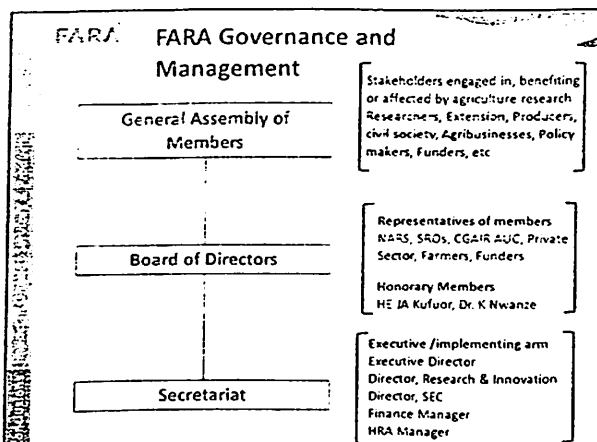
FARA FARA Governance and Management

General Assembly of Members

Stakeholders engaged in, benefiting or affected by agriculture research Researchers, Extension, Producers, civil society, Agribusinesses, Policy makers, Funders, etc

Board of Directors

Representatives of members NARS, SROs, CGAIR AUC, Private Sector, Farmers, Funders

Honorary Members HE JA Kufuor, Dr. K Nwanze

Secretariat

Executive /implementing arm
Executive Director
Director, Research & Innovation
Director, SEC
Finance Manager
HRA Manager